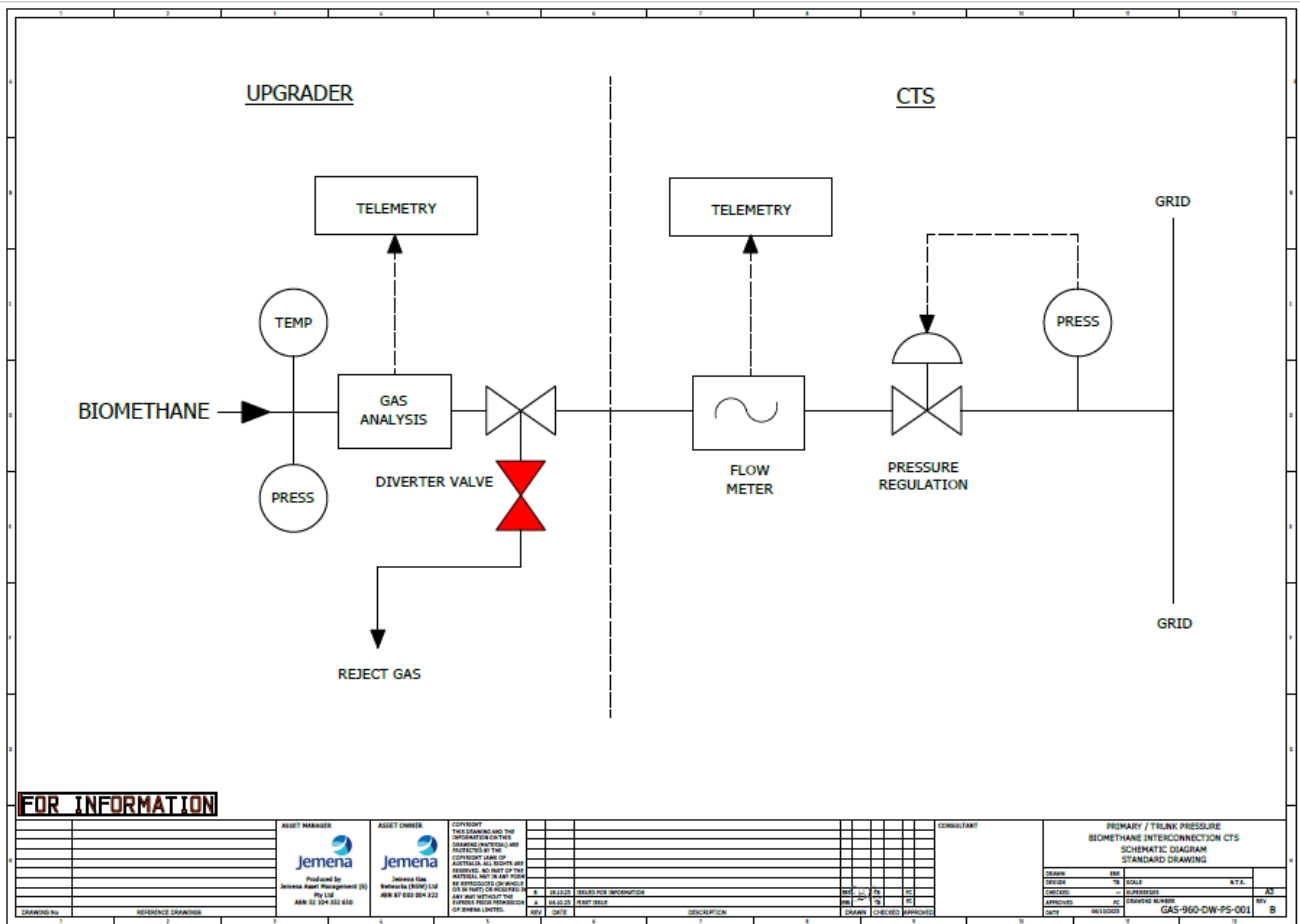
UPGRADER

CTS

TELEMETRY

TELEMETRY

GRID

TEMP

PRESS

BIOMETHANE

GAS ANALYSIS

FLOW METER

PRESSURE REGULATION

PRESS

DIVERTER VALVE

REJECT GAS

GRID

FOR INFORMATION

ASSET MANAGER
Jemena
Produced by Jemena Asset Management (6) Pty Ltd ABN 32 104 352 650

ASSET OWNER
Jemena
Jemena Gas Networks (NSW) Ltd ABN 87 003 004 322

COPYRIGHT
THIS DRAWING AND THE INFORMATION ON THIS DRAWING (MATERIAL) ARE PROTECTED BY THE COPYRIGHT LAWS OF AUSTRALIA. ALL RIGHTS ARE RESERVED. NO PART OF THE MATERIAL MAY IN ANY FORM BE REPRODUCED (IN WHOLE OR IN PART) OR RECORDED IN ANY WAY WITHOUT THE EXPRESS PRIOR PERMISSION OF JEMENA LIMITED.

| REV | DATE | DESCRIPTION | DRAWN | CHECKED | APPROVED |
|---|---|---|---|---|---|
| B | 18.10.25 | ISSUED FOR INFORMATION | BBI | TB | FC |
| A | 06.10.25 | FIRST ISSUE | BBI | TB | FC |

DRAWING No. | REFERENCE DRAWINGS

CONSULTANT

PRIMARY / TRUNK PRESSURE
BIOMETHANE INTERCONNECTION CTS
SCHEMATIC DIAGRAM
STANDARD DRAWING

DRAWN BBI
DESIGN TB
CHECKED
APPROVED FC
DATE 06/10/2025
SCALE N.T.S.
SUPERSEDES
A3
DRAWING NUMBER GAS-960-DW-PS-001
REV B